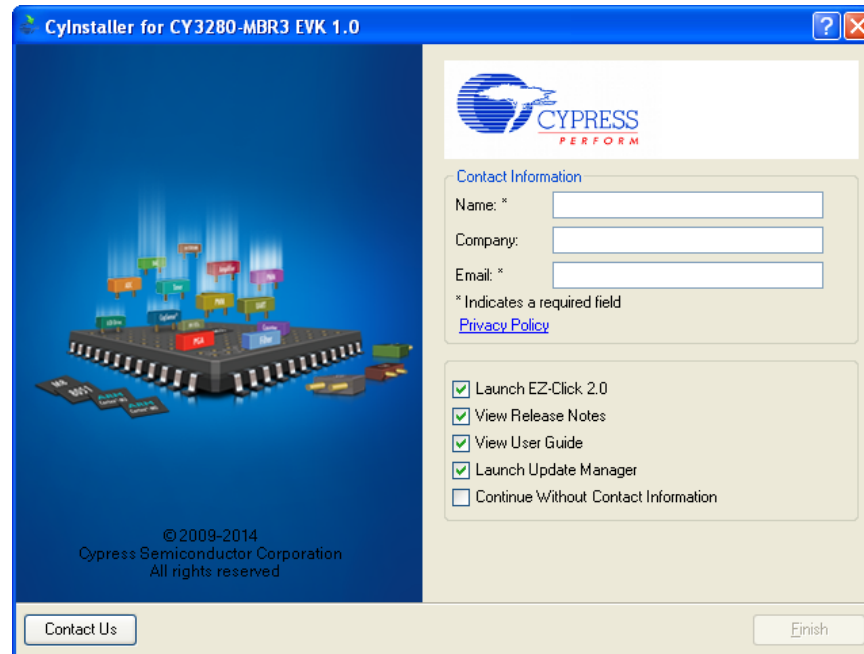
CyInstaller for CY3280-MBR3 EVK 1.0

CYPRESS
PERFORM

Contact Information
Name: *
Company:
Email: *
* Indicates a required field
Privacy Policy

Launch EZ-Click 2.0
View Release Notes
View User Guide
Launch Update Manager
Continue Without Contact Information

©2009-2014
Cypress Semiconductor Corporation
All rights reserved

Contact Us
Finish